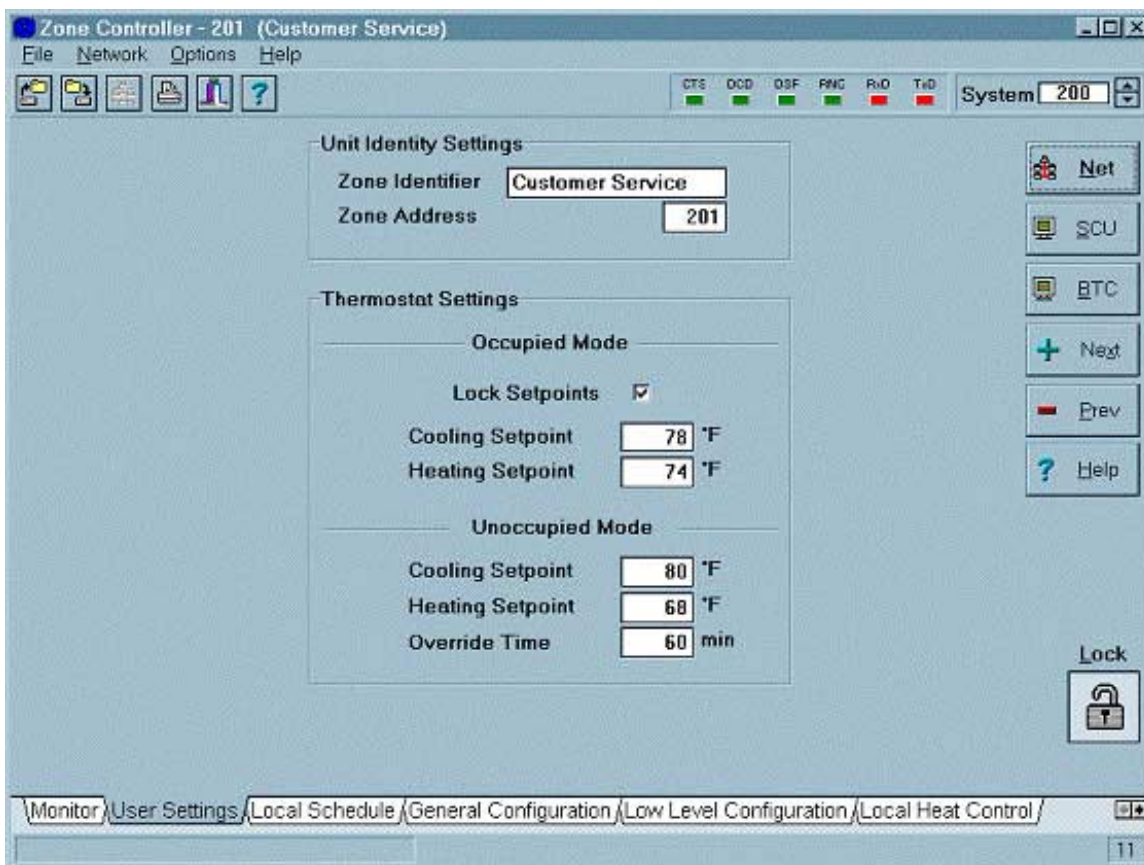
Zone Controller - 201 (Customer Service)
File Network Options Help
CTS DCD DSF RNC RxD TxD System 200

Unit Identity Settings
Zone Identifier Customer Service
Zone Address 201

Thermostat Settings
Occupied Mode
Lock Setpoints ☑
Cooling Setpoint 78 °F
Heating Setpoint 74 °F

Unoccupied Mode
Cooling Setpoint 80 °F
Heating Setpoint 68 °F
Override Time 60 min

Net
SCU
BTC
Next
Prev
Help

Lock

Monitor User Settings Local Schedule General Configuration Low Level Configuration Local Heat Control

11